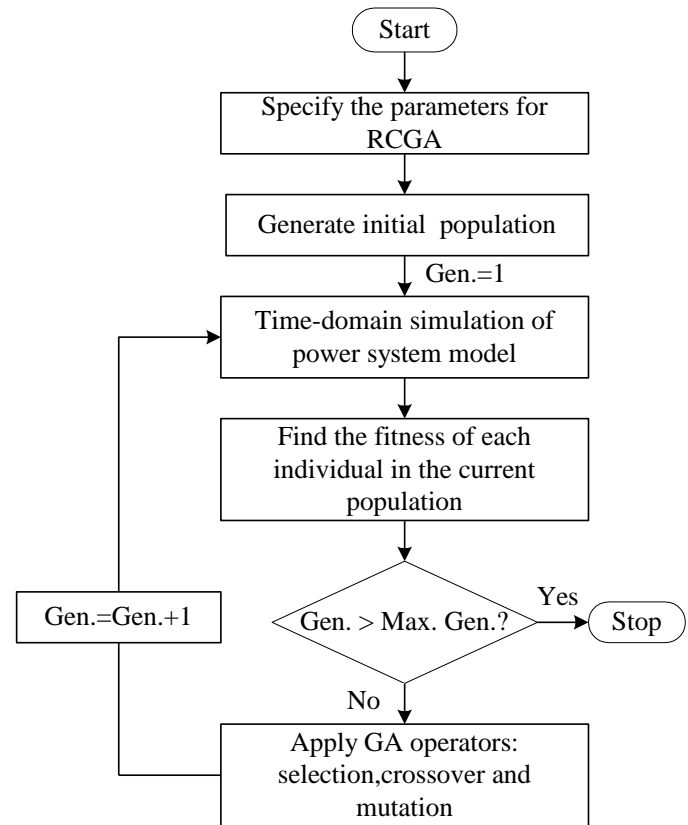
Start

Specify the parameters for RCGA

Generate initial population

Gen.=1

Time-domain simulation of power system model

Find the fitness of each individual in the current population

Gen.=Gen.+1

Gen. > Max. Gen.?

Yes

Stop

No

Apply GA operators: selection,crossover and mutation